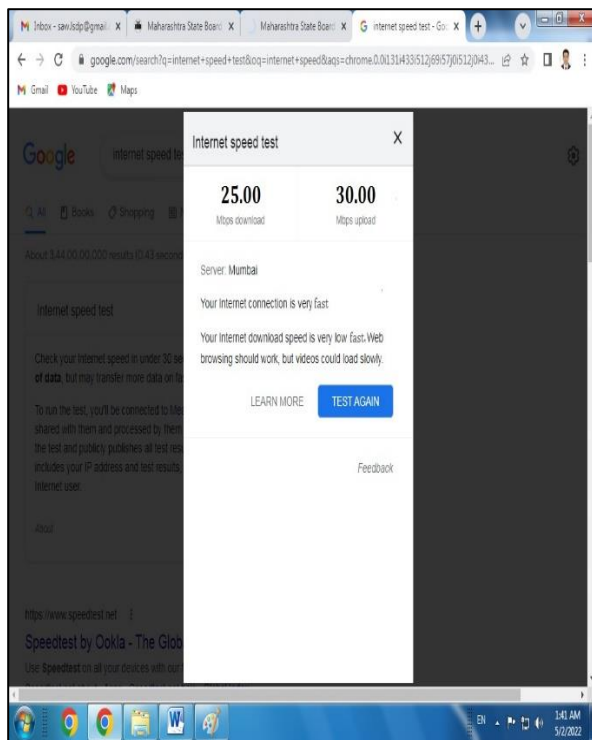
M Inbox - sawJsdp@gmail. X | Maharashtra State Board X | Maharashtra State Board X | G internet speed test - Goo X | +

google.com/search?q=internet+speed+test&oq=internet+speed&aqs=chrome.0.0i131i433i512j69i57j0i512j0i43...

M Gmail YouTube Maps

Google internet speed te

All Books Shopping

About 3,44,00,00,000 results (0.43 second

Internet speed test

Check your Internet speed in under 30 se of data, but may transfer more data on fa

To run the test, you'll be connected to M shared with them and processed by them the test and publicly publishes all test res includes your IP address and test results, Internet user.

About

https://www.speedtest.net

Speedtest by Ookla - The Glob

Use Speedtest on all your devices with our

Internet speed test

X

25.00
Mbps download

30.00
Mbps upload

Server: Mumbai

Your Internet connection is very fast

Your Internet download speed is very low fast. Web browsing should work, but videos could load slowly.

LEARN MORE

TEST AGAIN

Feedback

EN 1:41 AM 5/2/2022